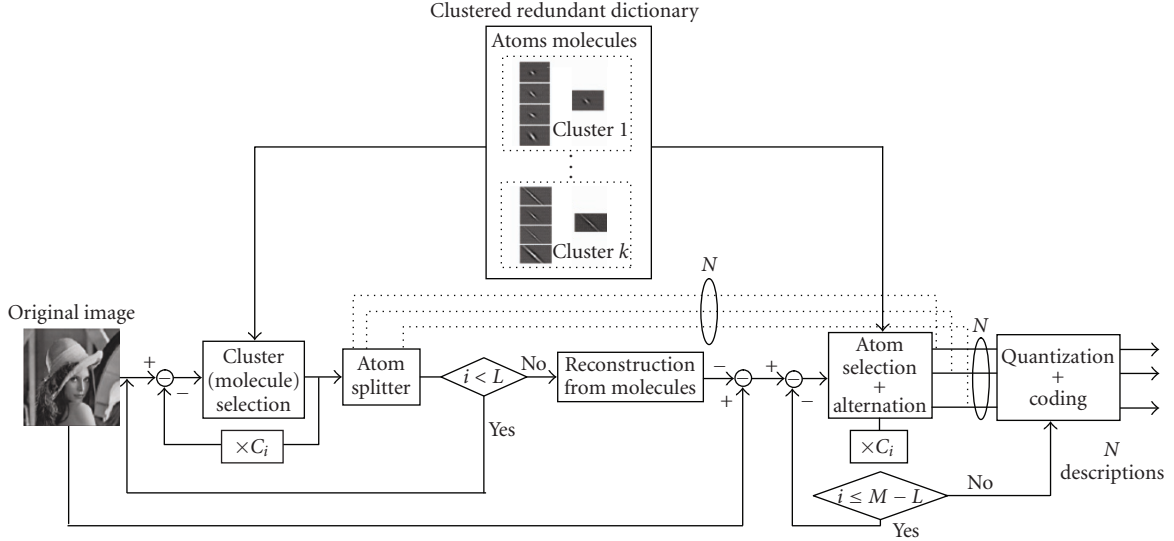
Clustered redundant dictionary

Atoms molecules

Cluster 1

Cluster $k$

$N$

Original image

$+$

$-$

Cluster (molecule) selection

$\times C_i$

Atom splitter

$i < L$

No

Yes

Reconstruction from molecules

$-$

$+$

$+$

$-$

Atom selection + alternation

$\times C_i$

$i \leq M - L$

No

Yes

$N$

Quantization + coding

$N$ descriptions